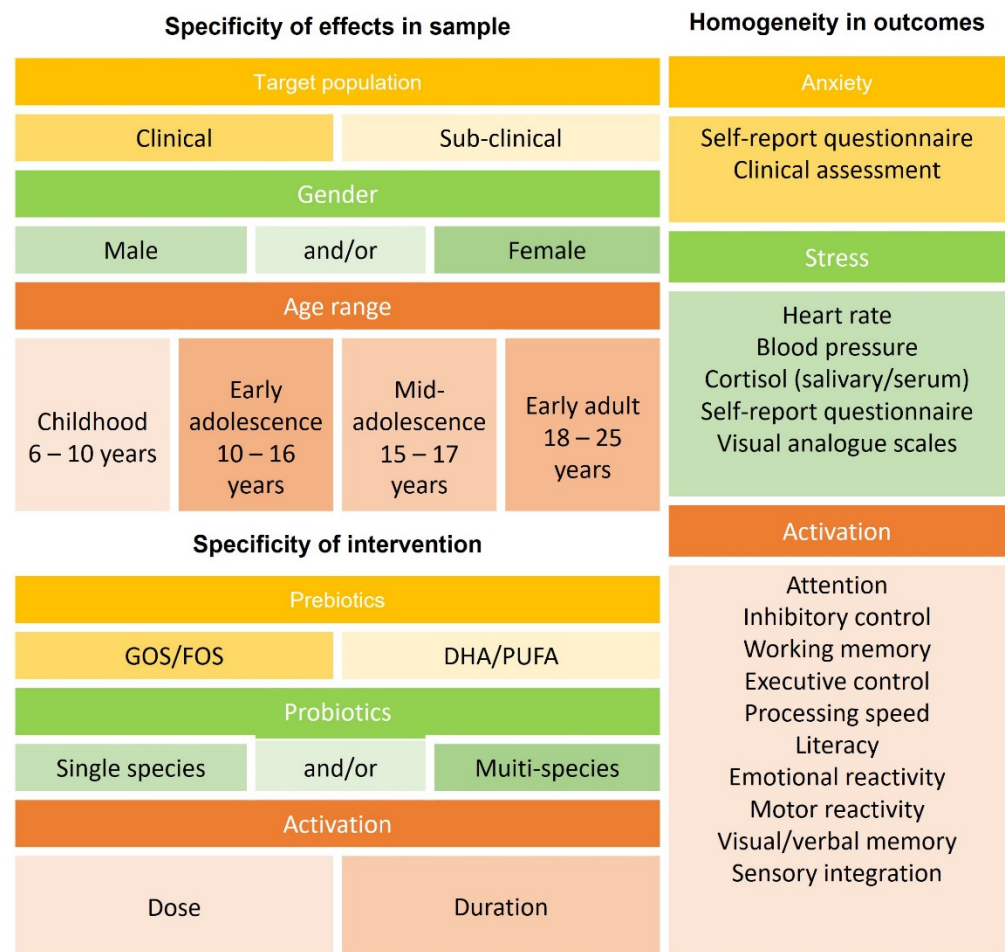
Specificity of effects in sample

Target population

Clinical

Sub-clinical

Gender

Male

and/or

Female

Age range

Childhood 6 – 10 years

Early adolescence 10 – 16 years

Mid-adolescence 15 – 17 years

Early adult 18 – 25 years

Specificity of intervention

Prebiotics

GOS/FOS

DHA/PUFA

Probiotics

Single species

and/or

Muiti-species

Activation

Dose

Duration

Homogeneity in outcomes

Anxiety

Self-report questionnaire
Clinical assessment

Stress

Heart rate
Blood pressure
Cortisol (salivary/serum)
Self-report questionnaire
Visual analogue scales

Activation

Attention
Inhibitory control
Working memory
Executive control
Processing speed
Literacy
Emotional reactivity
Motor reactivity
Visual/verbal memory
Sensory integration